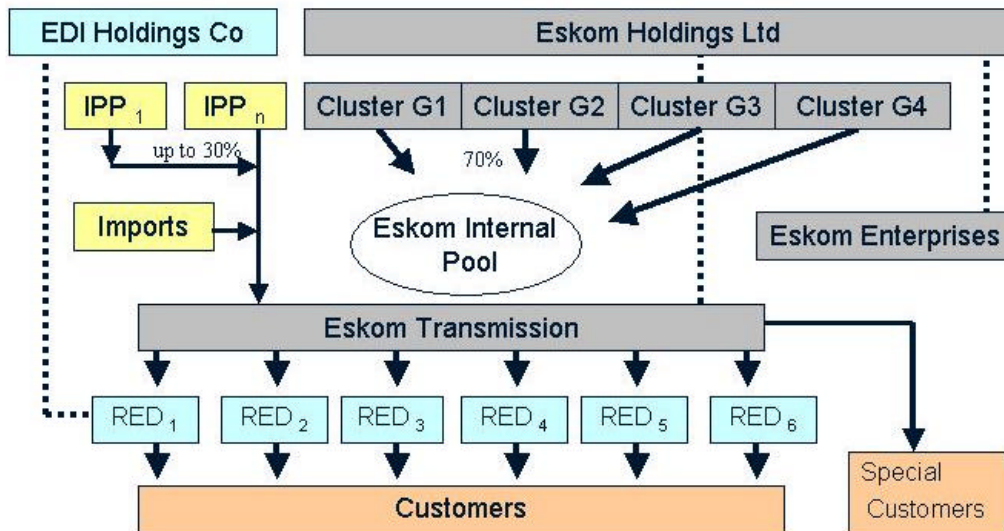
EDI Holdings Co

Eskom Holdings Ltd

$IPP_1$

$IPP_n$

Cluster G1

Cluster G2

Cluster G3

Cluster G4

up to 30%

70%

Imports

Eskom Internal Pool

Eskom Enterprises

Eskom Transmission

$RED_1$

$RED_2$

$RED_3$

$RED_4$

$RED_5$

$RED_6$

Customers

Special Customers